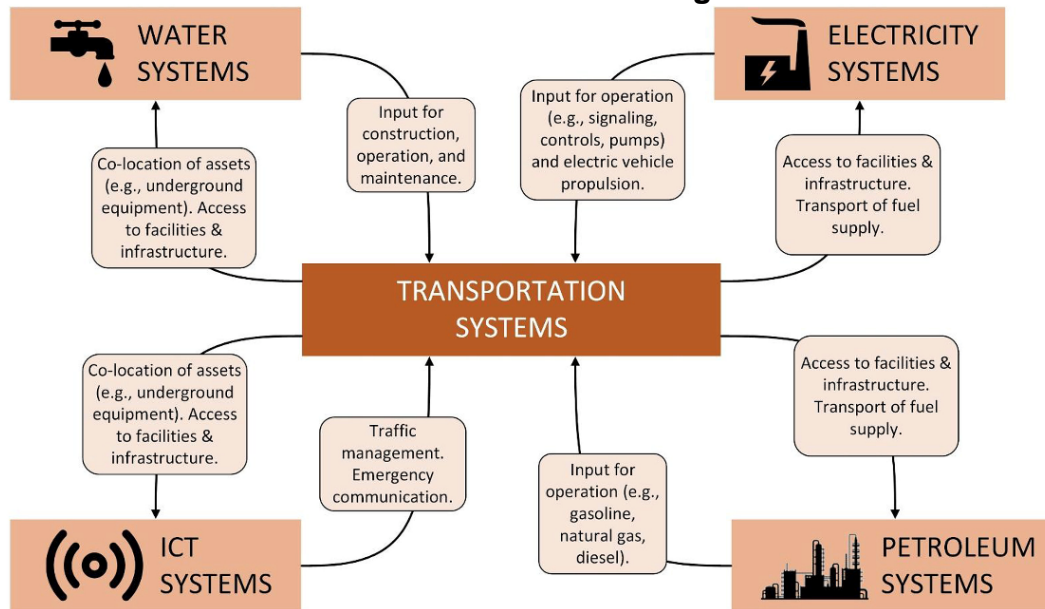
WATER SYSTEMS

ELECTRICITY SYSTEMS

Input for construction, operation, and maintenance.

Input for operation (e.g., signaling, controls, pumps) and electric vehicle propulsion.

Co-location of assets (e.g., underground equipment). Access to facilities & infrastructure.

Access to facilities & infrastructure. Transport of fuel supply.

TRANSPORTATION SYSTEMS

Co-location of assets (e.g., underground equipment). Access to facilities & infrastructure.

Access to facilities & infrastructure. Transport of fuel supply.

Traffic management. Emergency communication.

Input for operation (e.g., gasoline, natural gas, diesel).

ICT SYSTEMS

PETROLEUM SYSTEMS